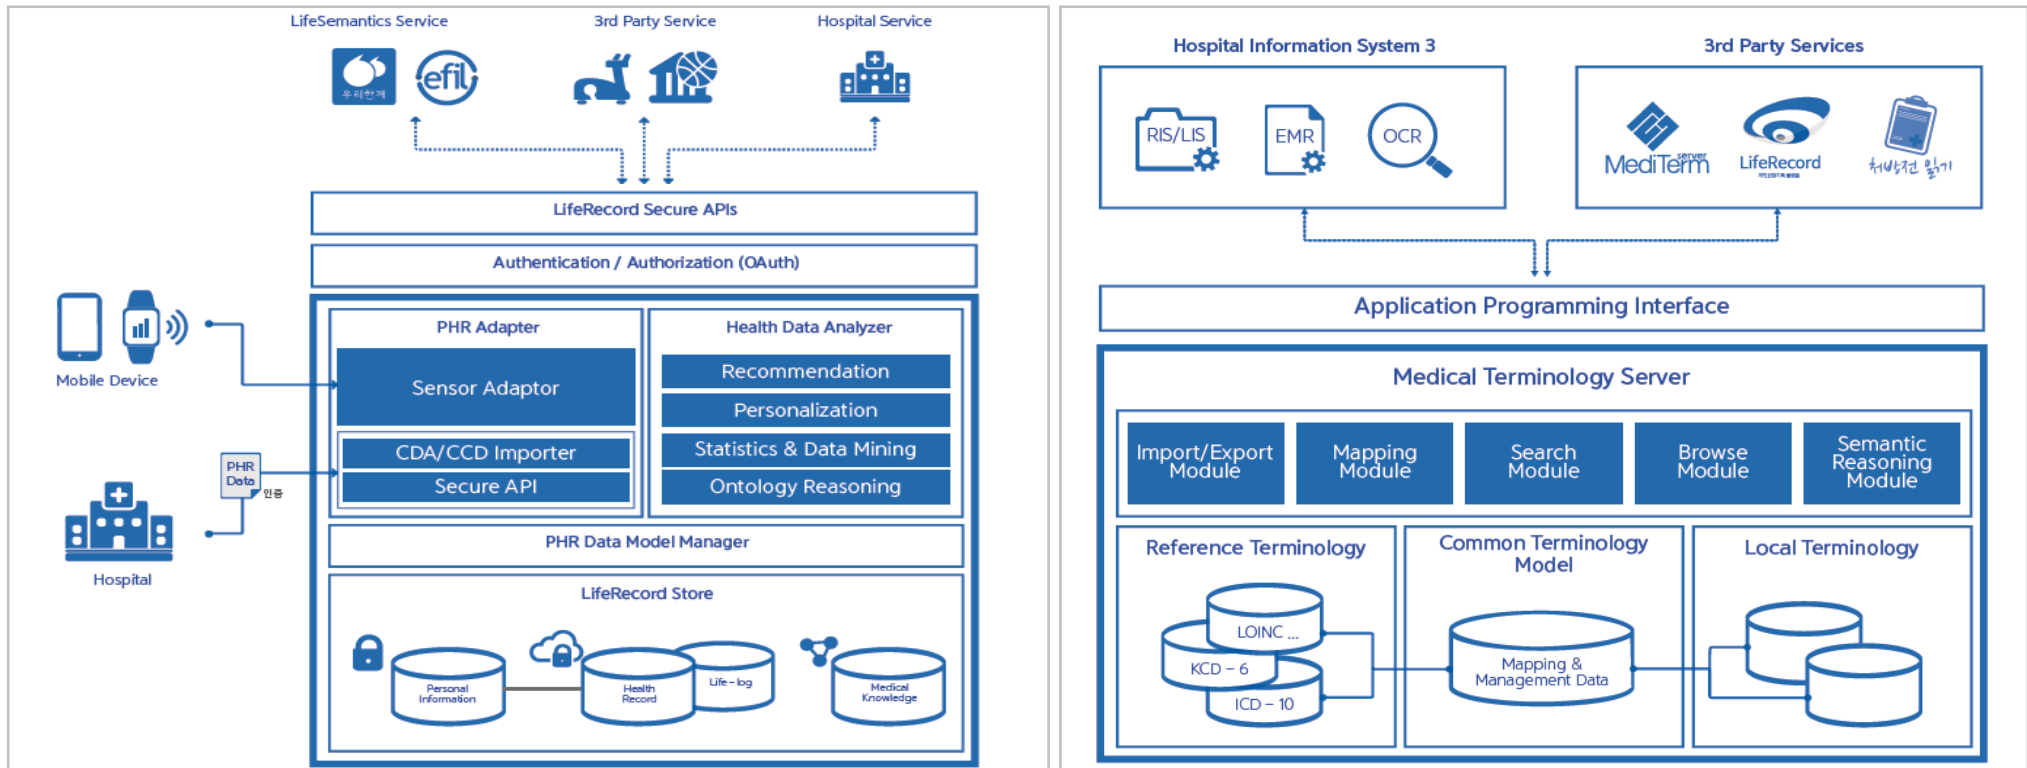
LifeSemantics Service

3rd Party Service

Hospital Service

우리한께

efil

LifeRecord Secure APIs

Authentication / Authorization (OAuth)

Mobile Device

Hospital

PHR Data

인증

PHR Adapter

Sensor Adaptor

CDA/CCD Importer

Secure API

Health Data Analyzer

Recommendation

Personalization

Statistics & Data Mining

Ontology Reasoning

PHR Data Model Manager

LifeRecord Store

Personal Information

Health Record

Life-log

Medical Knowledge

Hospital Information System 3

RIS/LIS

EMR

OCR

3rd Party Services

MediTerm server

LifeRecord

처방전 읽기

Application Programming Interface

Medical Terminology Server

Import/Export Module

Mapping Module

Search Module

Browse Module

Semantic Reasoning Module

Reference Terminology

LOINC ...

KCD – 6

ICD – 10

Common Terminology Model

Mapping & Management Data

Local Terminology